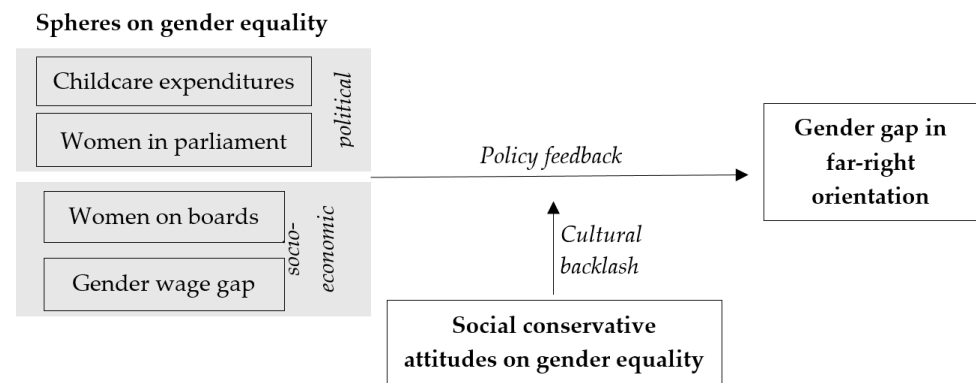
Spheres on gender equality

Childcare expenditures

Women in parliament

political

Women on boards

Gender wage gap

socio-economic

Policy feedback

Gender gap in far-right orientation

Cultural backlash

Social conservative attitudes on gender equality